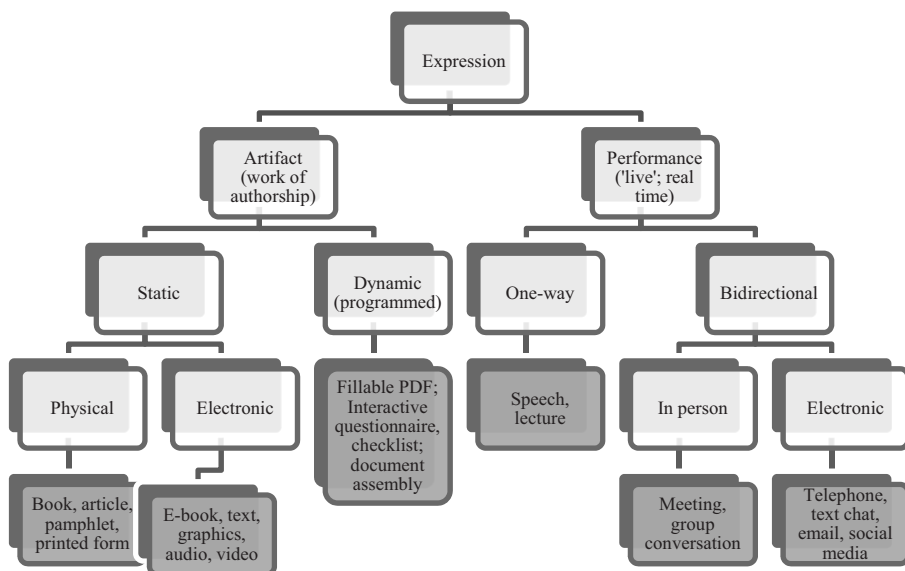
Expression

Artifact (work of authorship)

Performance ('live'; real time)

Static

Dynamic (programmed)

One-way

Bidirectional

Physical

Electronic

Fillable PDF; Interactive questionnaire, checklist; document assembly

Speech, lecture

In person

Electronic

Book, article, pamphlet, printed form

E-book, text, graphics, audio, video

Meeting, group conversation

Telephone, text chat, email, social media